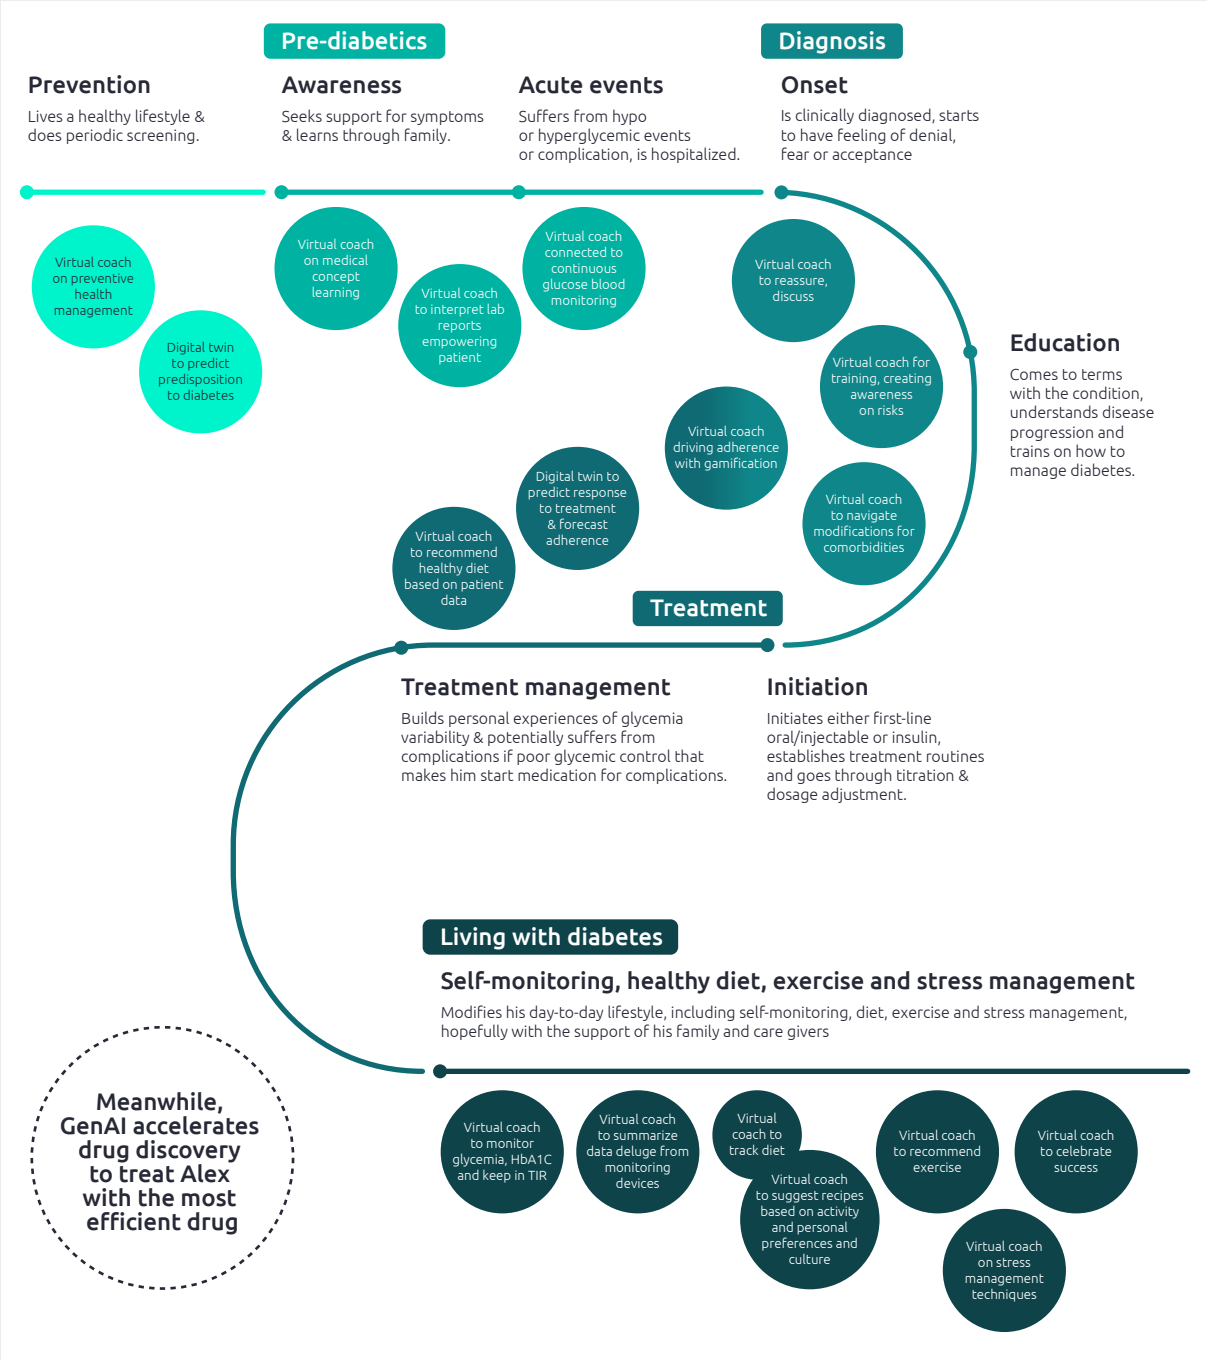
Pre-diabetics

Diagnosis

Prevention

Lives a healthy lifestyle & does periodic screening.

Awareness

Seeks support for symptoms & learns through family.

Acute events

Suffers from hypo or hyperglycemic events or complication, is hospitalized.

Onset

Is clinically diagnosed, starts to have feeling of denial, fear or acceptance

Virtual coach on preventive health management

Digital twin to predict predisposition to diabetes

Virtual coach on medical concept learning

Virtual coach to interpret lab reports empowering patient

Virtual coach connected to continuous glucose blood monitoring

Virtual coach to reassure, discuss

Education

Comes to terms with the condition, understands disease progression and trains on how to manage diabetes.

Virtual coach for training, creating awareness on risks

Virtual coach driving adherence with gamification

Virtual coach to navigate modifications for comorbidities

Digital twin to predict response to treatment & forecast adherence

Virtual coach to recommend healthy diet based on patient data

Treatment

Treatment management

Builds personal experiences of glycemia variability & potentially suffers from complications if poor glycemic control that makes him start medication for complications.

Initiation

Initiates either first-line oral/injectable or insulin, establishes treatment routines and goes through titration & dosage adjustment.

Living with diabetes

Self-monitoring, healthy diet, exercise and stress management

Modifies his day-to-day lifestyle, including self-monitoring, diet, exercise and stress management, hopefully with the support of his family and care givers

Meanwhile, GenAI accelerates drug discovery to treat Alex with the most efficient drug

Virtual coach to monitor glycemia, HbA1C and keep in TIR

Virtual coach to summarize data deluge from monitoring devices

Virtual coach to track diet

Virtual coach to suggest recipes based on activity and personal preferences and culture

Virtual coach to recommend exercise

Virtual coach to celebrate success

Virtual coach on stress management techniques